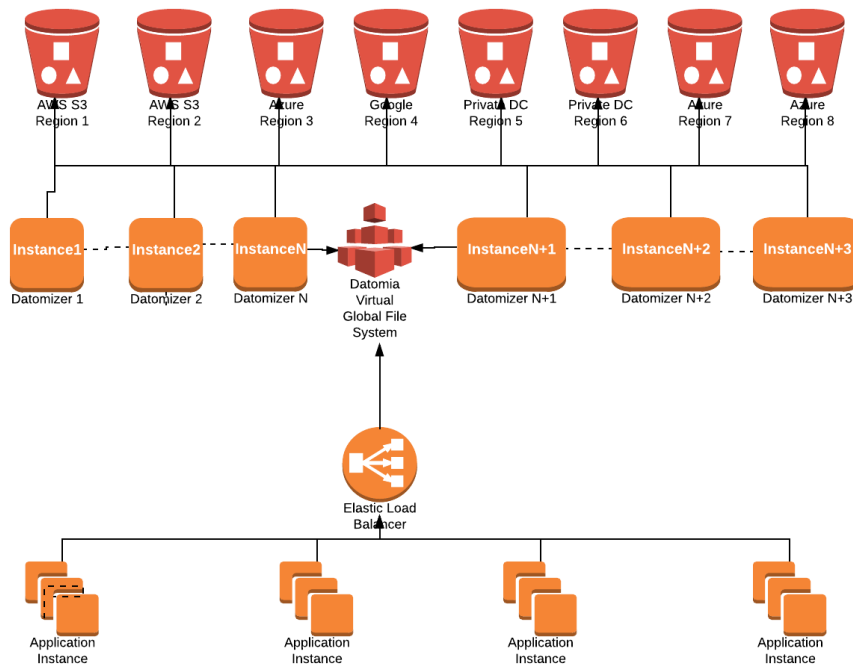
AWS S3 Region 1

AWS S3 Region 2

Azure Region 3

Google Region 4

Private DC Region 5

Private DC Region 6

Azure Region 7

Azure Region 8

Instance1

Datomizer 1

Instance2

Datomizer 2

InstanceN

Datomizer N

Datomia Virtual Global File System

InstanceN+1

Datomizer N+1

InstanceN+2

Datomizer N+2

InstanceN+3

Datomizer N+3

Elastic Load Balancer

Application Instance

Application Instance

Application Instance

Application Instance